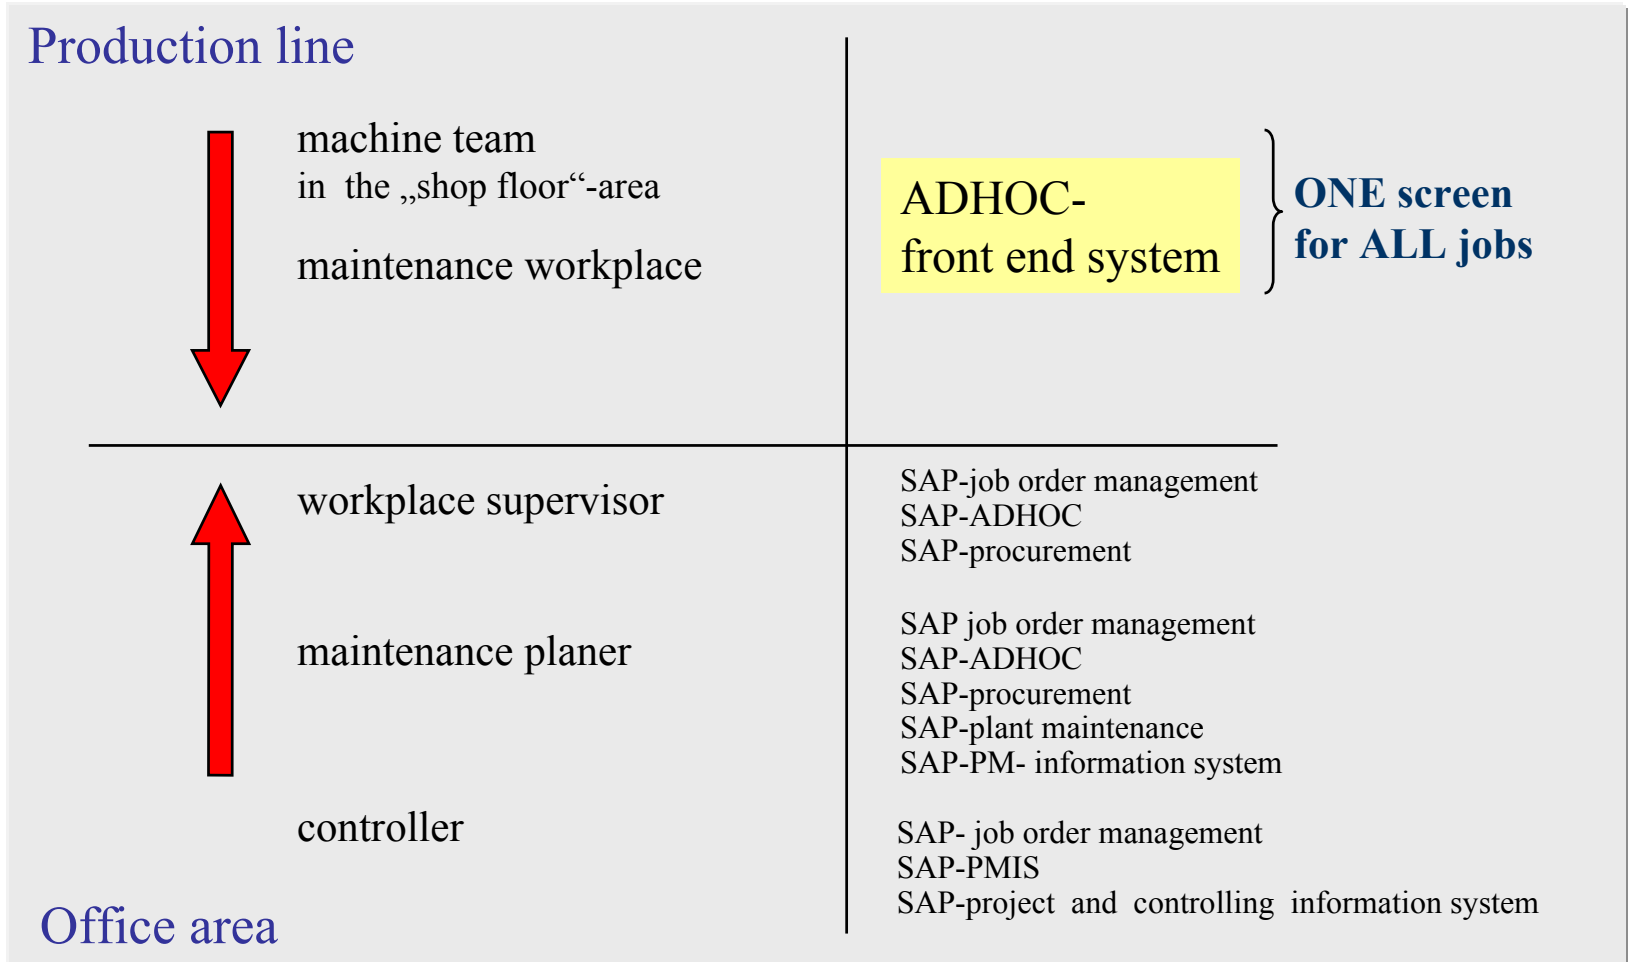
Production line

machine team
in the „shop floor“-area

maintenance workplace

ADHOC-
front end system

ONE screen
for ALL jobs

workplace supervisor

SAP-job order management
SAP-ADHOC
SAP-procurement

maintenance planer

SAP job order management
SAP-ADHOC
SAP-procurement
SAP-plant maintenance
SAP-PM- information system

controller

SAP- job order management
SAP-PMIS
SAP-project and controlling information system

Office area